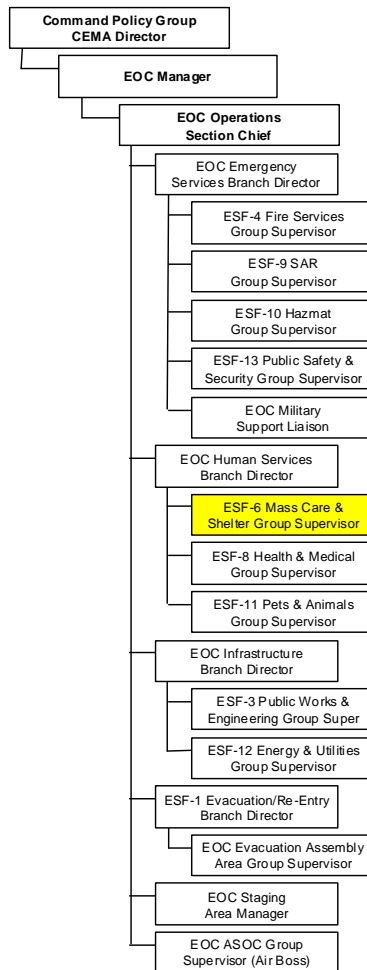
Command Policy Group
CEMA Director

EOC Manager

EOC Operations
Section Chief

EOC Emergency
Services Branch Director

ESF-4 Fire Services
Group Supervisor

ESF-9 SAR
Group Supervisor

ESF-10 Hazmat
Group Supervisor

ESF-13 Public Safety &
Security Group Supervisor

EOC Military
Support Liaison

EOC Human Services
Branch Director

ESF-6 Mass Care &
Shelter Group Supervisor

ESF-8 Health & Medical
Group Supervisor

ESF-11 Pets & Animals
Group Supervisor

EOC Infrastructure
Branch Director

ESF-3 Public Works &
Engineering Group Super

ESF-12 Energy & Utilities
Group Supervisor

ESF-1 Evacuation/Re-Entry
Branch Director

EOC Evacuation Assembly
Area Group Supervisor

EOC Staging
Area Manager

EOC ASOC Group
Supervisor (Air Boss)